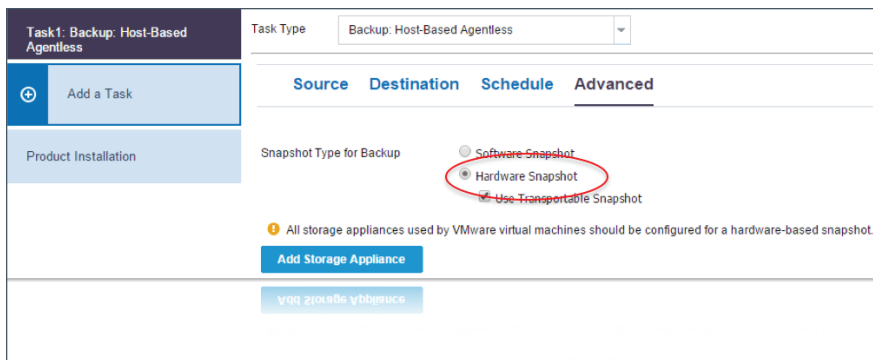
Task1: Backup: Host-Based Agentless

Add a Task

Product Installation

Task Type

Backup: Host-Based Agentless

Source

Destination

Schedule

Advanced

Snapshot Type for Backup

Software Snapshot

Hardware Snapshot

Use Transportable Snapshot

All storage appliances used by VMware virtual machines should be configured for a hardware-based snapshot.

Add Storage Appliance